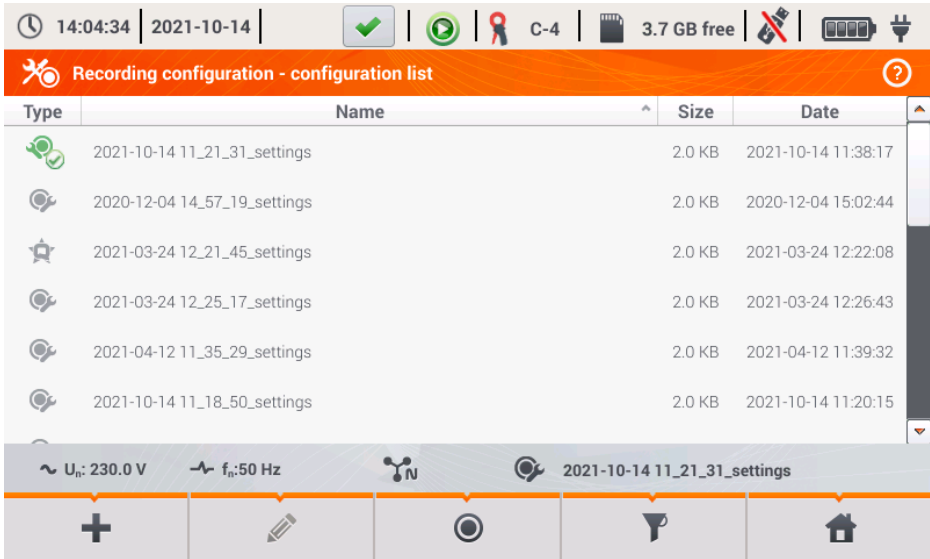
14:04:34 | 2021-10-14 | C-4 | 3.7 GB free

Recording configuration - configuration list

| Type | Name | Size | Date |
|---|---|---|---|
| | 2021-10-14 11_21_31_settings | 2.0 KB | 2021-10-14 11:38:17 |
| | 2020-12-04 14_57_19_settings | 2.0 KB | 2020-12-04 15:02:44 |
| | 2021-03-24 12_21_45_settings | 2.0 KB | 2021-03-24 12:22:08 |
| | 2021-03-24 12_25_17_settings | 2.0 KB | 2021-03-24 12:26:43 |
| | 2021-04-12 11_35_29_settings | 2.0 KB | 2021-04-12 11:39:32 |
| | 2021-10-14 11_18_50_settings | 2.0 KB | 2021-10-14 11:20:15 |

$U_n$: 230.0 V $f_n$:50 Hz N 2021-10-14 11_21_31_settings